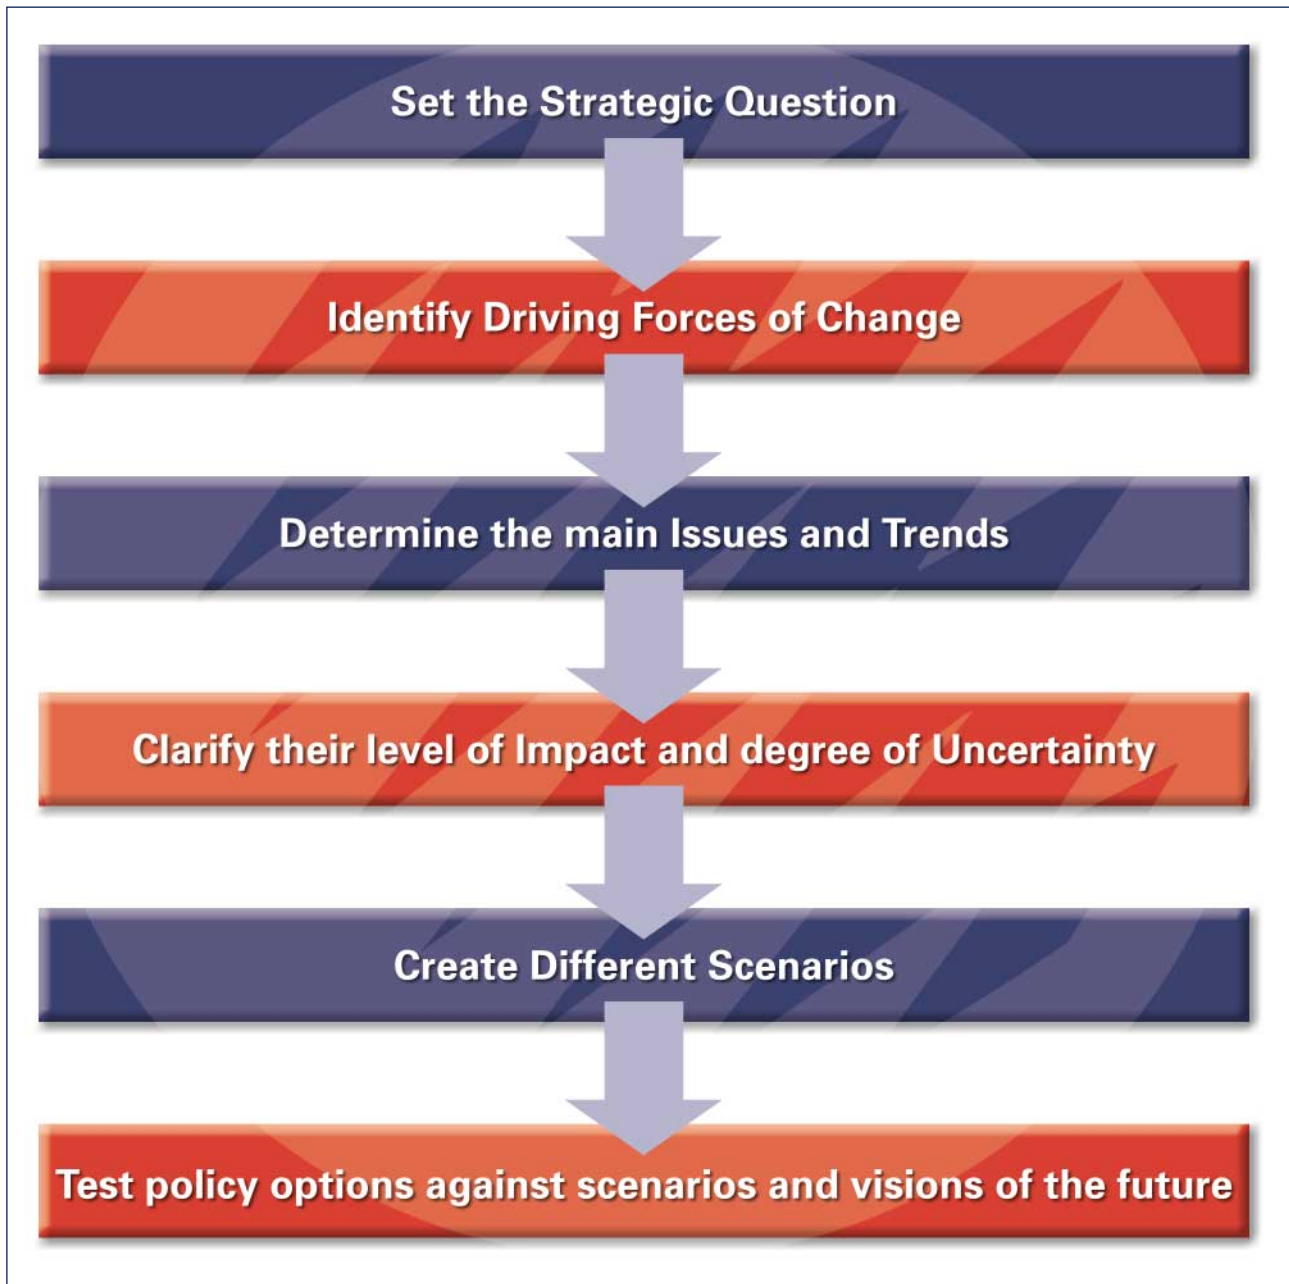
Set the Strategic Question

Identify Driving Forces of Change

Determine the main Issues and Trends

Clarify their level of Impact and degree of Uncertainty

Create Different Scenarios

Test policy options against scenarios and visions of the future